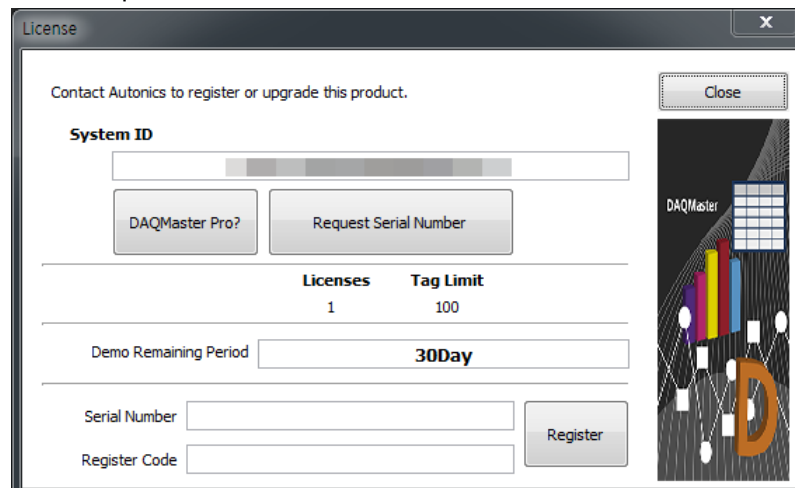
License

Contact Autonics to register or upgrade this product.

System ID

DAQMaster Pro?

Request Serial Number

| Licenses | Tag Limit |
|---|---|
| 1 | 100 |

Demo Remaining Period

30Day

Serial Number

Register Code

Register

Close

DAQMaster

D